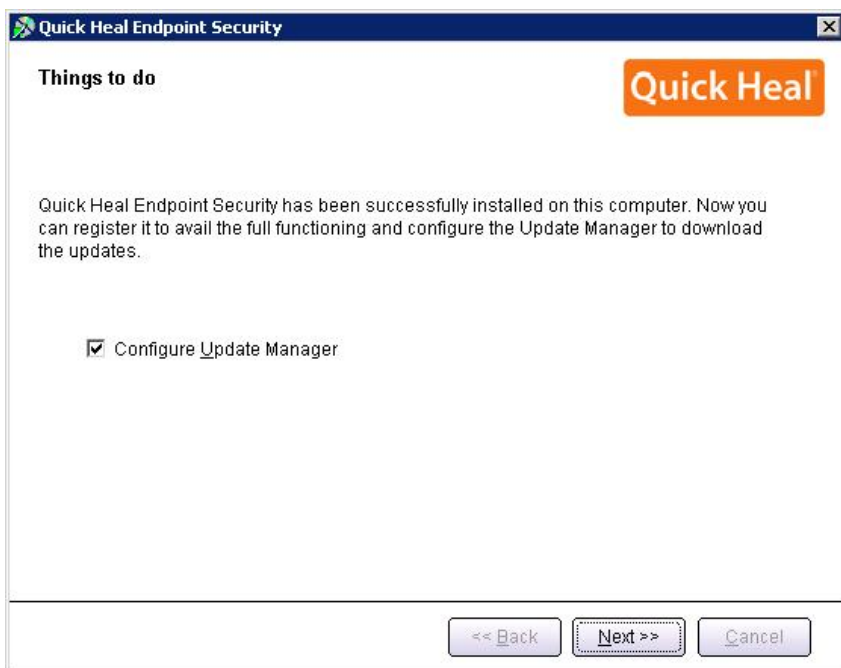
Quick Heal Endpoint Security

Things to do

Quick Heal®

Quick Heal Endpoint Security has been successfully installed on this computer. Now you can register it to avail the full functioning and configure the Update Manager to download the updates.

☑ Configure Update Manager

<< Back
Next >>
Cancel